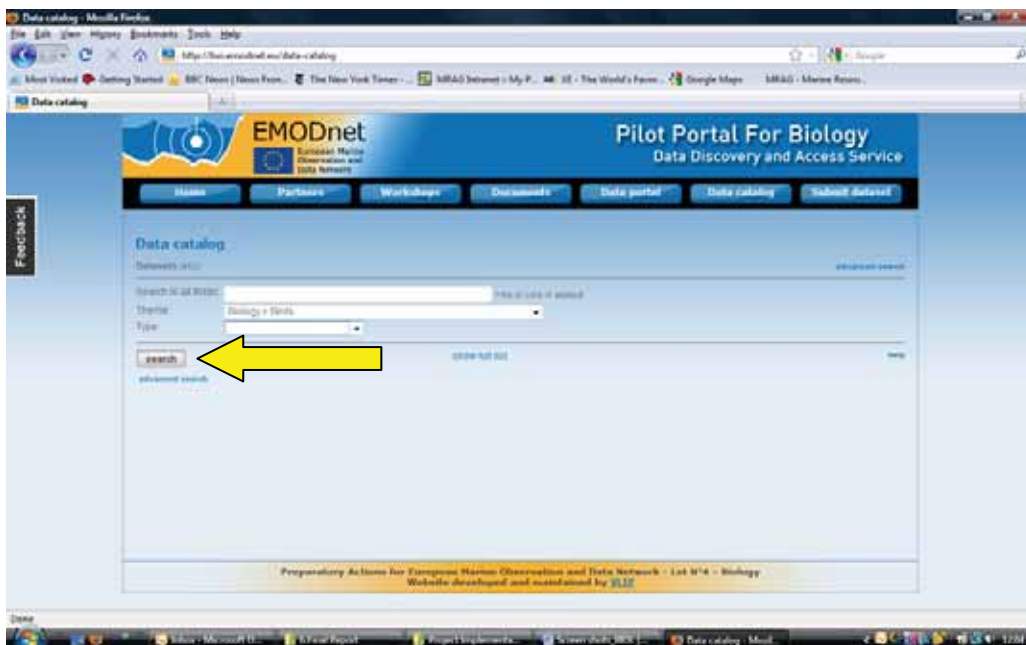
Data catalog - Mozilla Firefox

File Edit View History Bookmarks Tools Help

http://bio.emodnet.eu/data-catalog

Google

Most Visited Getting Started BBC News | News Fron... The New York Times - ... MRAG Intranet - My P... IE - The World's Favor... Google Maps MRAG - Marine Resou...

Data catalog

Feedback

EMODnet

European Marine Observation and Data Network

Pilot Portal For Biology

Data Discovery and Access Service

Home | Partners | Workshops | Documents | Data portal | Data catalog | Submit dataset

Data catalog

Datasets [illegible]

advanced search

Search in all fields:

Theme: Biology > Birds

Type:

search

show full list

advanced search

help

Preparatory Actions for European Marine Observation and Data Network - Lot N°4 - Biology

Website developed and maintained by VLIZ

Done

Inbox - Microsoft O... | S Final Report | Project Implementa... | Screen shots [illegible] | Data catalog - Mozil...

12:08